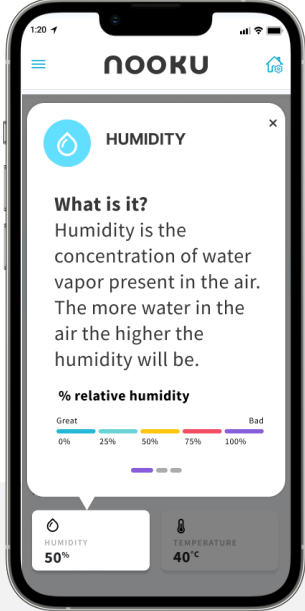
1:20

NOOKU

HUMIDITY

×

What is it?
Humidity is the concentration of water vapor present in the air. The more water in the air the higher the humidity will be.

% relative humidity

Great
Bad
0%
25%
50%
75%
100%

HUMIDITY
50%

TEMPERATURE
40°C